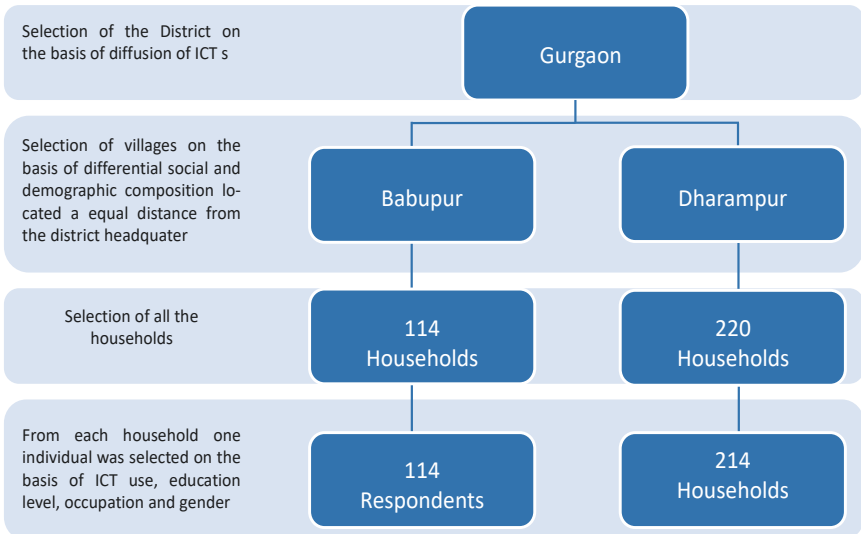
Selection of the District on the basis of diffusion of ICT s

Gurgaon

Selection of villages on the basis of differential social and demographic composition located a equal distance from the district headquater

Babupur

Dharampur

Selection of all the households

114 Households

220 Households

From each household one individual was selected on the basis of ICT use, education level, occupation and gender

114 Respondents

214 Households